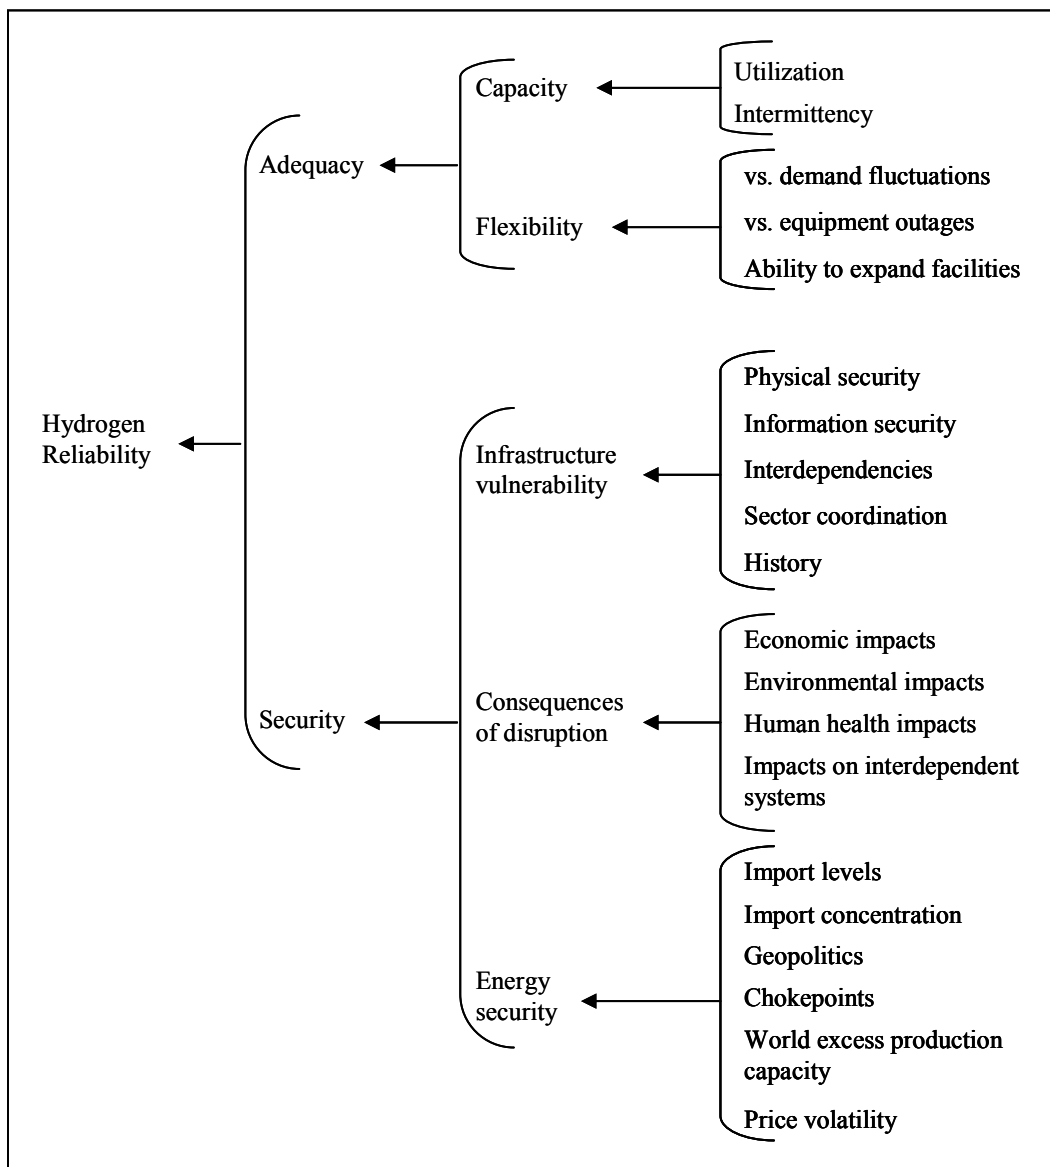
Hydrogen Reliability

Adequacy

Capacity

Utilization

Intermittency

Flexibility

vs. demand fluctuations

vs. equipment outages

Ability to expand facilities

Security

Infrastructure vulnerability

Physical security

Information security

Interdependencies

Sector coordination

History

Consequences of disruption

Economic impacts

Environmental impacts

Human health impacts

Impacts on interdependent systems

Energy security

Import levels

Import concentration

Geopolitics

Chokepoints

World excess production capacity

Price volatility